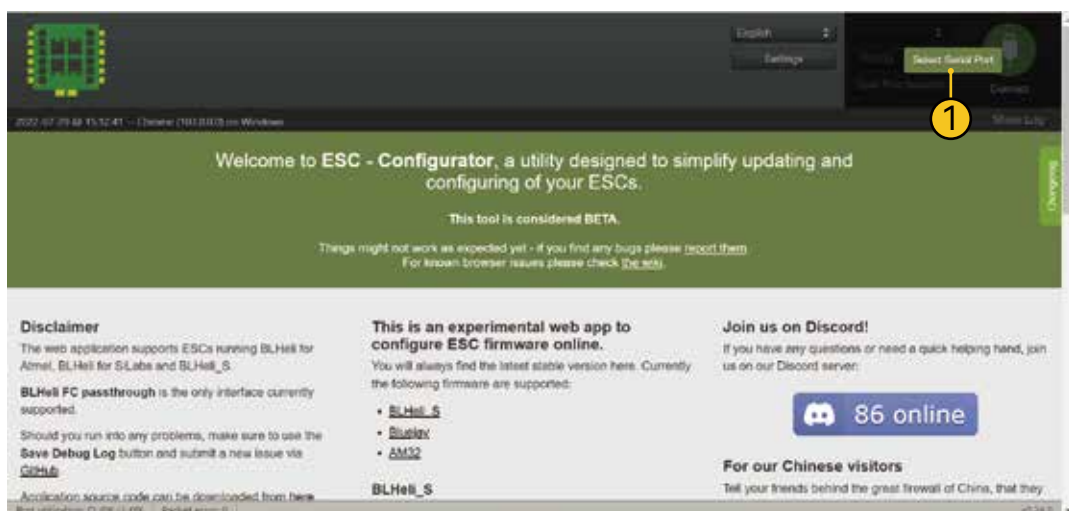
English

Settings

Select Serial Port

Connect

1

Show Log

Welcome to ESC - Configurator, a utility designed to simplify updating and configuring of your ESCs.

This tool is considered BETA.

Things might not work as expected yet - if you find any bugs please report them.
For known browser issues please check the wiki.

Changelog

Disclaimer

The web application supports ESCs running BLHeli for Atmel, BLHeli for SiLabs and BLHeli_S.

BLHeli FC passthrough is the only interface currently supported.

Should you run into any problems, make sure to use the Save Debug Log button and submit a new issue via GitHub.

Application source code can be downloaded from here

This is an experimental web app to configure ESC firmware online.

You will always find the latest stable version here. Currently the following firmware are supported:

- BLHeli_S
- Bluejay
- AM32

BLHeli_S

Join us on Discord!

If you have any questions or need a quick helping hand, join us on our Discord server:

86 online

For our Chinese visitors

Tell your friends behind the great firewall of China, that they